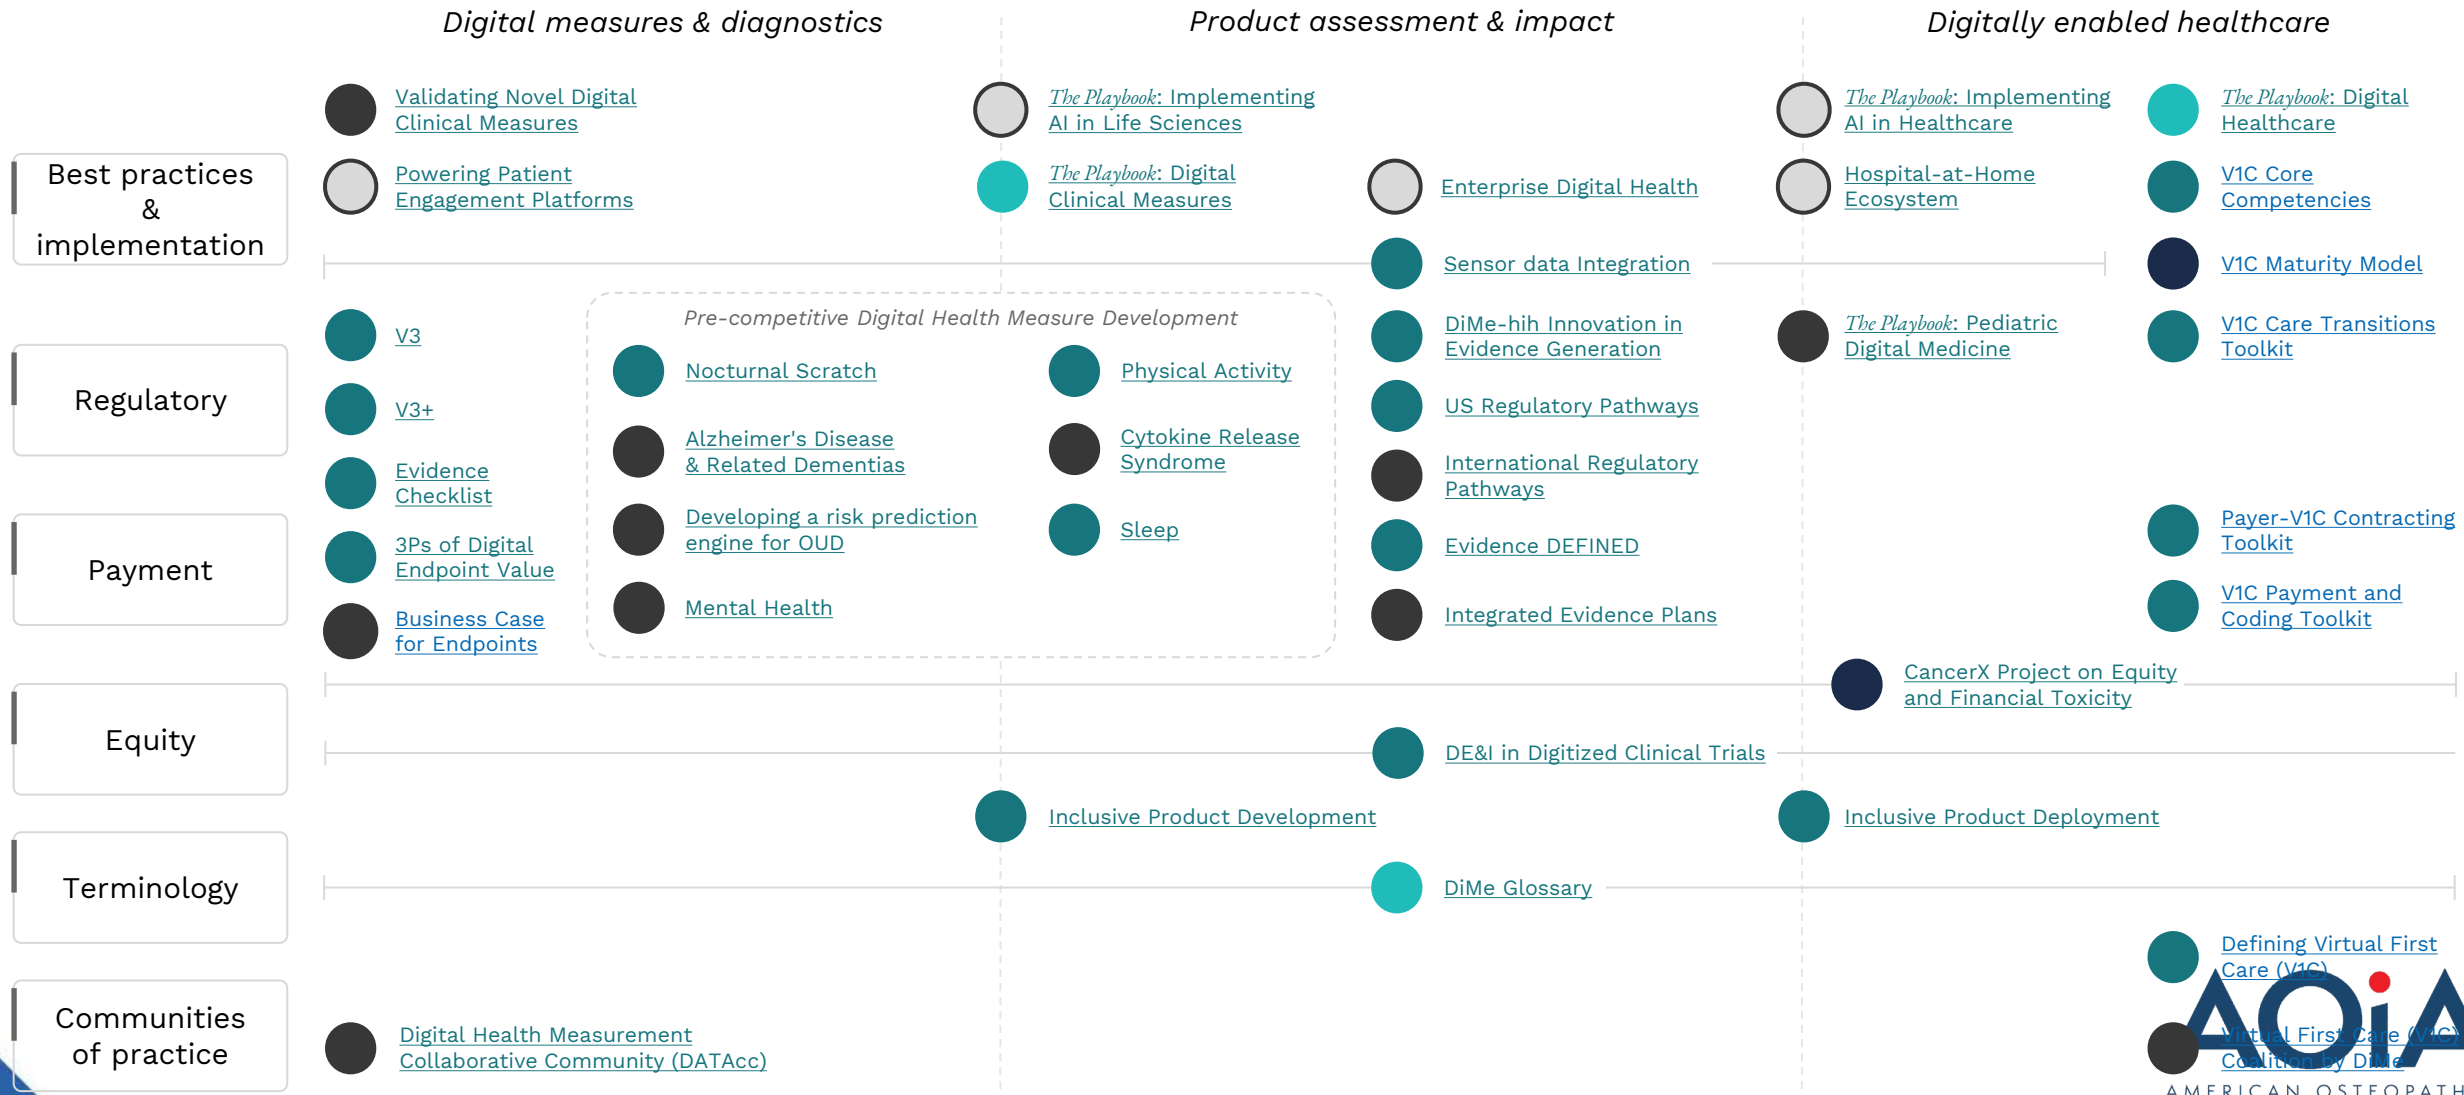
Digital measures & diagnostics

Product assessment & impact

Digitally enabled healthcare

Best practices & implementation

Regulatory

Payment

Equity

Terminology

Communities of practice

Validating Novel Digital Clinical Measures

Powering Patient Engagement Platforms

The Playbook: Implementing AI in Life Sciences

The Playbook: Digital Clinical Measures

Enterprise Digital Health

Sensor data Integration

The Playbook: Implementing AI in Healthcare

Hospital-at-Home Ecosystem

The Playbook: Digital Healthcare

V1C Core Competencies

V1C Maturity Model

V3

V3+

Evidence Checklist

3Ps of Digital Endpoint Value

Business Case for Endpoints

Pre-competitive Digital Health Measure Development

Nocturnal Scratch

Alzheimer's Disease & Related Dementias

Developing a risk prediction engine for OUD

Mental Health

Physical Activity

Cytokine Release Syndrome

Sleep

DiMe-hih Innovation in Evidence Generation

US Regulatory Pathways

International Regulatory Pathways

Evidence DEFINED

Integrated Evidence Plans

The Playbook: Pediatric Digital Medicine

V1C Care Transitions Toolkit

Payer-V1C Contracting Toolkit

V1C Payment and Coding Toolkit

CancerX Project on Equity and Financial Toxicity

DE&I in Digitized Clinical Trials

Inclusive Product Development

Inclusive Product Deployment

DiMe Glossary

Defining Virtual First Care (V1C)

Digital Health Measurement Collaborative Community (DATAcc)

Virtual First Care (V1C) Coalition by DiMe

AOA

AMERICAN OSTEOPATH